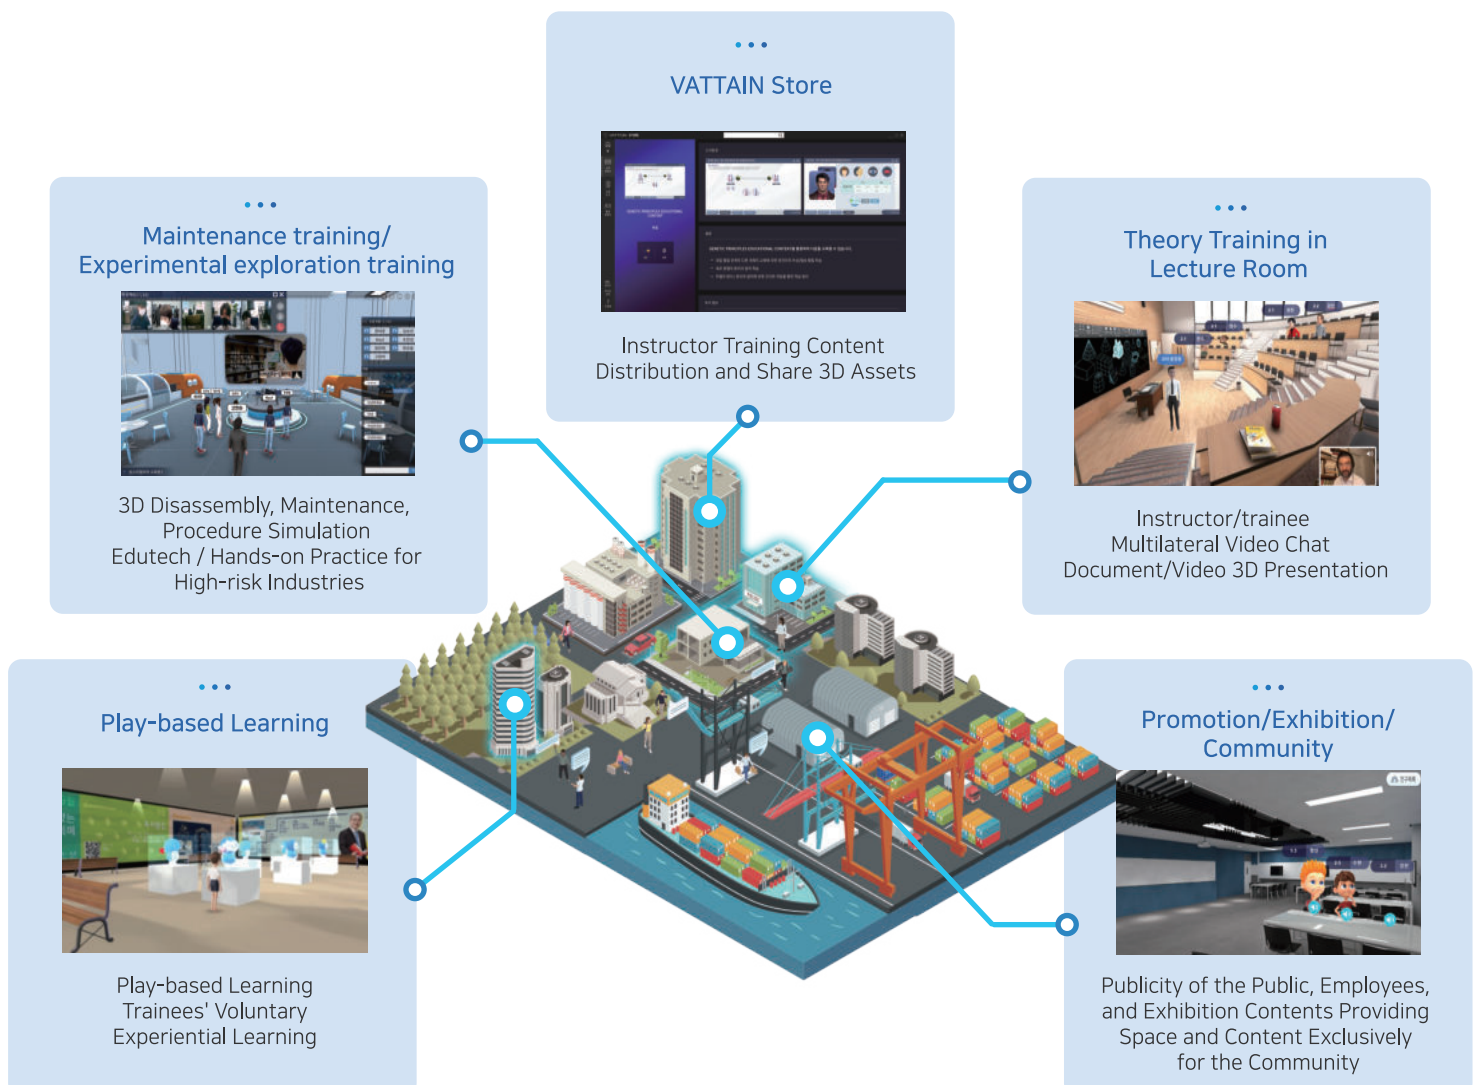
VATTAIN Store

Instructor Training Content Distribution and Share 3D Assets

Maintenance training/ Experimental exploration training

3D Disassembly, Maintenance, Procedure Simulation Edutech / Hands-on Practice for High-risk Industries

Theory Training in Lecture Room

Instructor/trainee Multilateral Video Chat Document/Video 3D Presentation

Play-based Learning

Play-based Learning Trainees' Voluntary Experiential Learning

Promotion/Exhibition/ Community

Publicity of the Public, Employees, and Exhibition Contents Providing Space and Content Exclusively for the Community